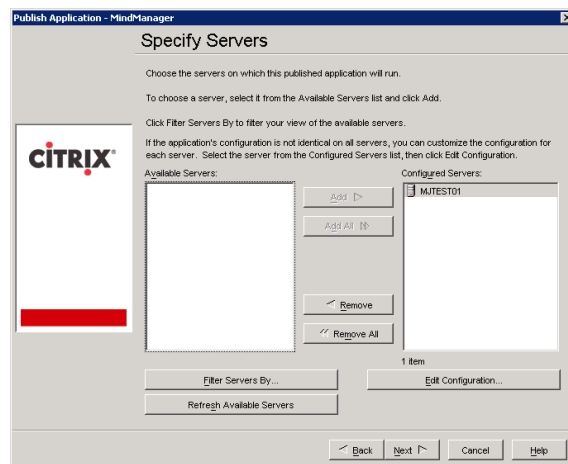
Publish Application - MindManager

Specify Servers

Choose the servers on which this published application will run.

To choose a server, select it from the Available Servers list and click Add.

Click Filter Servers By to filter your view of the available servers.

If the application's configuration is not identical on all servers, you can customize the configuration for each server. Select the server from the Configured Servers list, then click Edit Configuration.

CITRIX

Available Servers:

Add

Add All

Remove

Remove All

Configured Servers:

MJTEST01

1 item

Filter Servers By...

Edit Configuration...

Refresh Available Servers

Back

Next

Cancel

Help